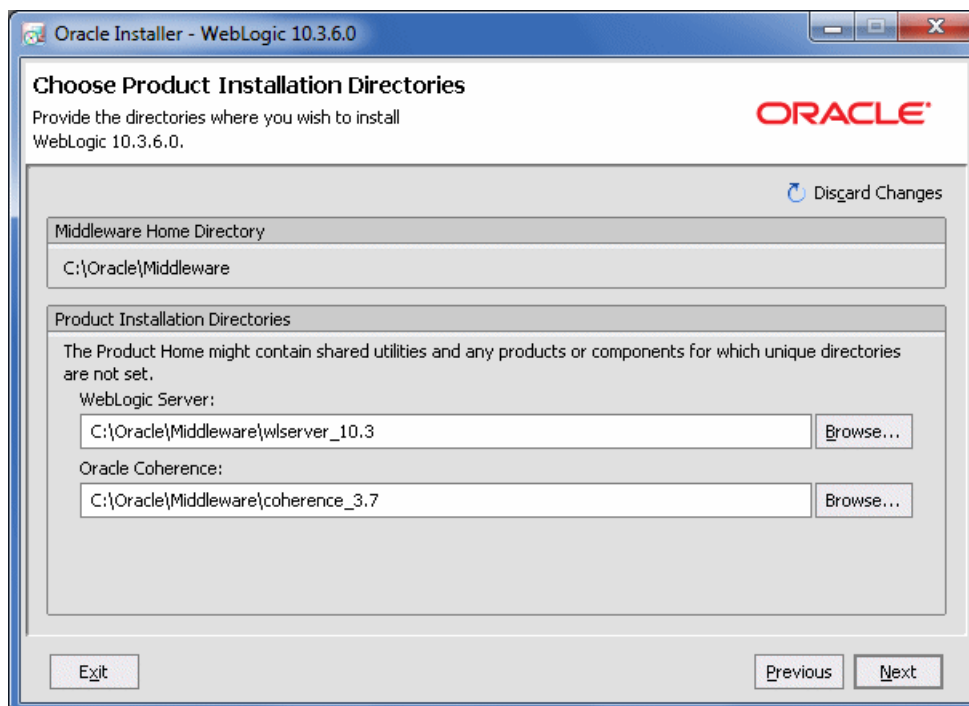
Oracle Installer - WebLogic 10.3.6.0

Choose Product Installation Directories

Provide the directories where you wish to install WebLogic 10.3.6.0.

ORACLE

Discard Changes

Middleware Home Directory

C:\Oracle\Middleware

Product Installation Directories

The Product Home might contain shared utilities and any products or components for which unique directories are not set.

WebLogic Server:

C:\Oracle\Middleware\wlserver_10.3

Browse...

Oracle Coherence:

C:\Oracle\Middleware\coherence_3.7

Browse...

Exit

Previous

Next